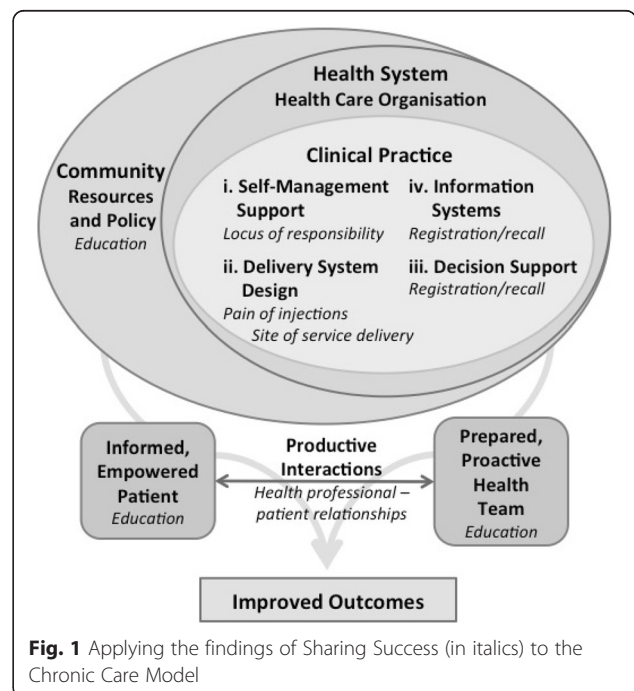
Health System
Health Care Organisation

Community Resources and Policy
Education

Clinical Practice

i. Self-Management Support
Locus of responsibility

iv. Information Systems
Registration/recall

ii. Delivery System Design
Pain of injections
Site of service delivery

iii. Decision Support
Registration/recall

Informed, Empowered Patient
Education

Productive Interactions
Health professional – patient relationships

Prepared, Proactive Health Team
Education

Improved Outcomes

Fig. 1 Applying the findings of Sharing Success (in italics) to the Chronic Care Model